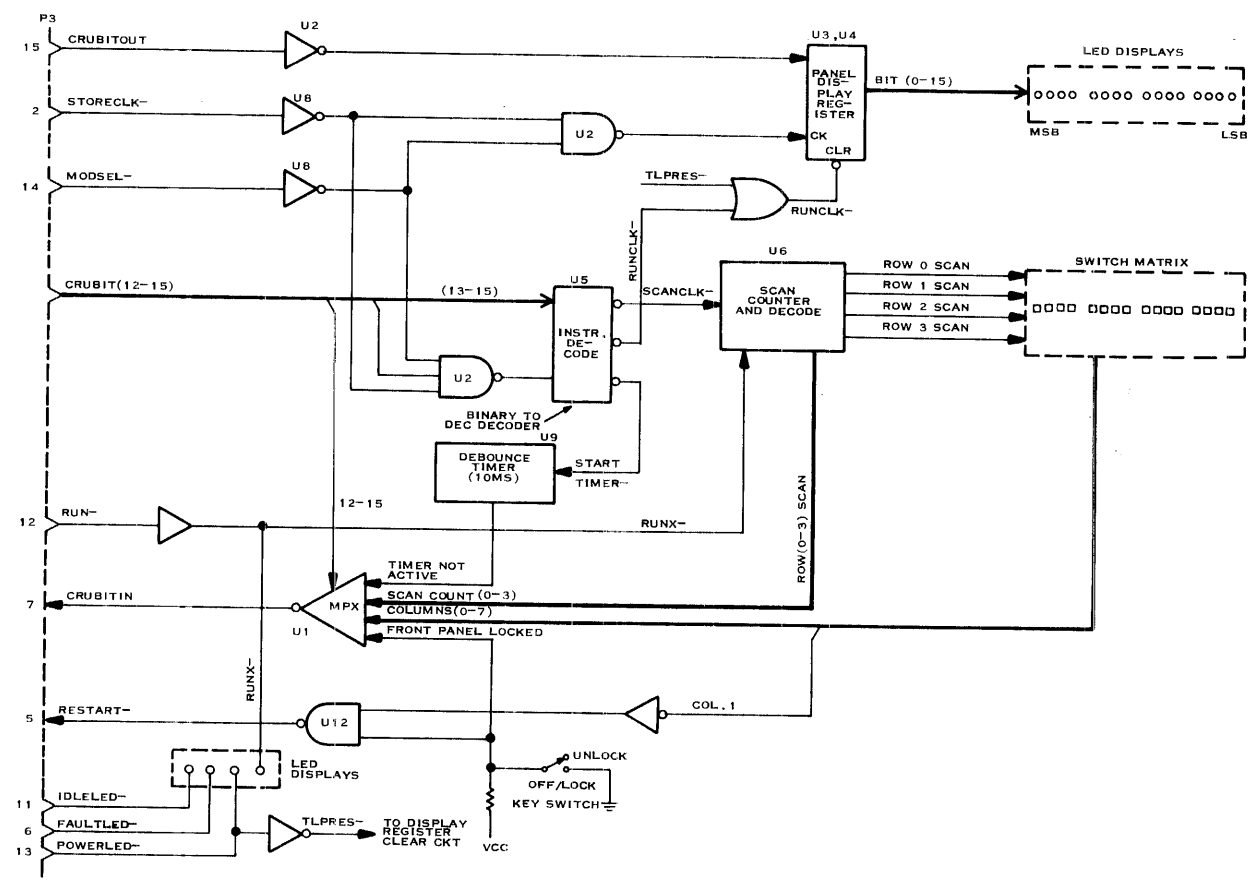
P3
15 CRUBITOUT
U2
U3,U4
PANEL DISPLAY REGISTER
LED DISPLAYS
BIT (0-15)
2 STORECLK-
U8
U2
CK
CLR
MSB
LSB
14 MODSEL-
U8
TLPRES-
RUNCLK-
RUNCLK-
U6
CRUBIT(12-15)
(13-15)
U5
SCANCLK-
SCAN COUNTER AND DECODE
ROW 0 SCAN
ROW 1 SCAN
ROW 2 SCAN
ROW 3 SCAN
SWITCH MATRIX
INSTR. DE-CODE
U2
BINARY TO DEC DECODER
U9
DEBOUNCE TIMER (10MS)
START
TIMER-
12-15
12 RUN-
RUNX-
ROW(0-3) SCAN
TIMER NOT ACTIVE
7 CRUBITIN
MPX
SCAN COUNT (0-3)
COLUMNS(0-7)
U1
FRONT PANEL LOCKED
RUNX-
5 RESTART-
U12
COL. 1
UNLOCK
LED DISPLAYS
OFF/LOCK
KEY SWITCH
11 IDLELED-
6 FAULTLED-
TLPRES-
TO DISPLAY REGISTER CLEAR CKT
13 POWERLED-
VCC